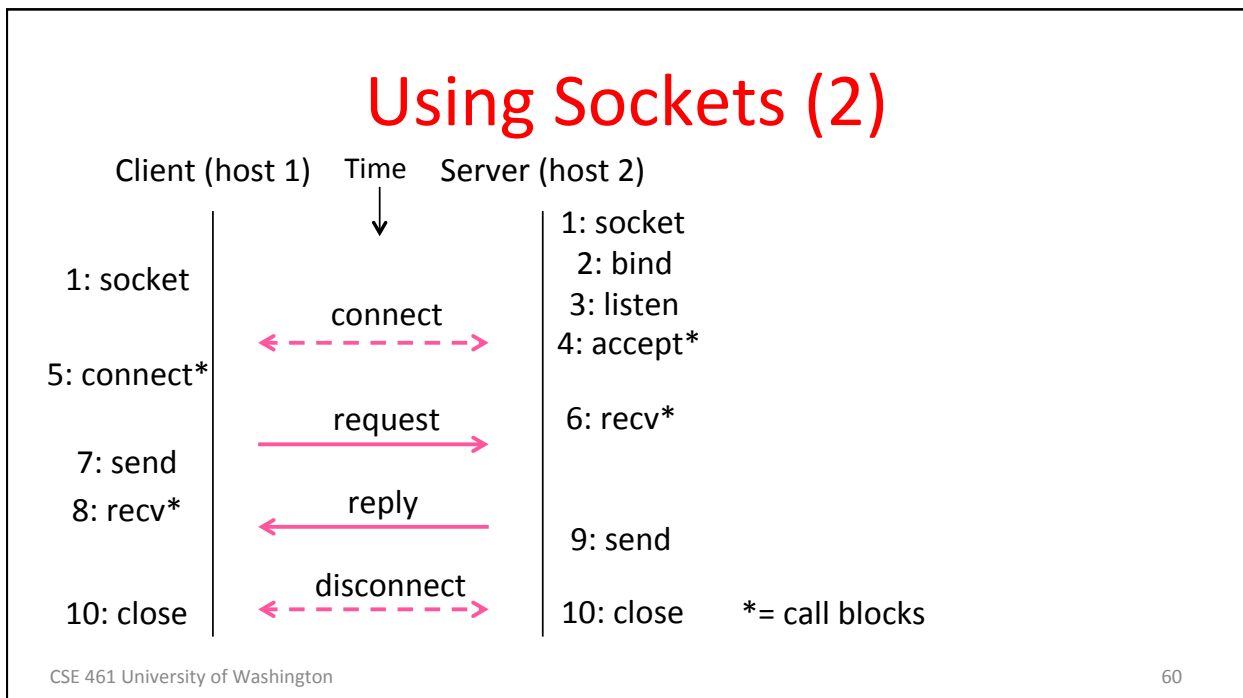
Using Sockets (2)

Client (host 1) Time Server (host 2)

1: socket
2: bind
3: listen
4: accept*

1: socket

connect

5: connect*

request

6: recv*

7: send

8: recv*

reply

9: send

disconnect

10: close

10: close

*= call blocks

CSE 461 University of Washington

60